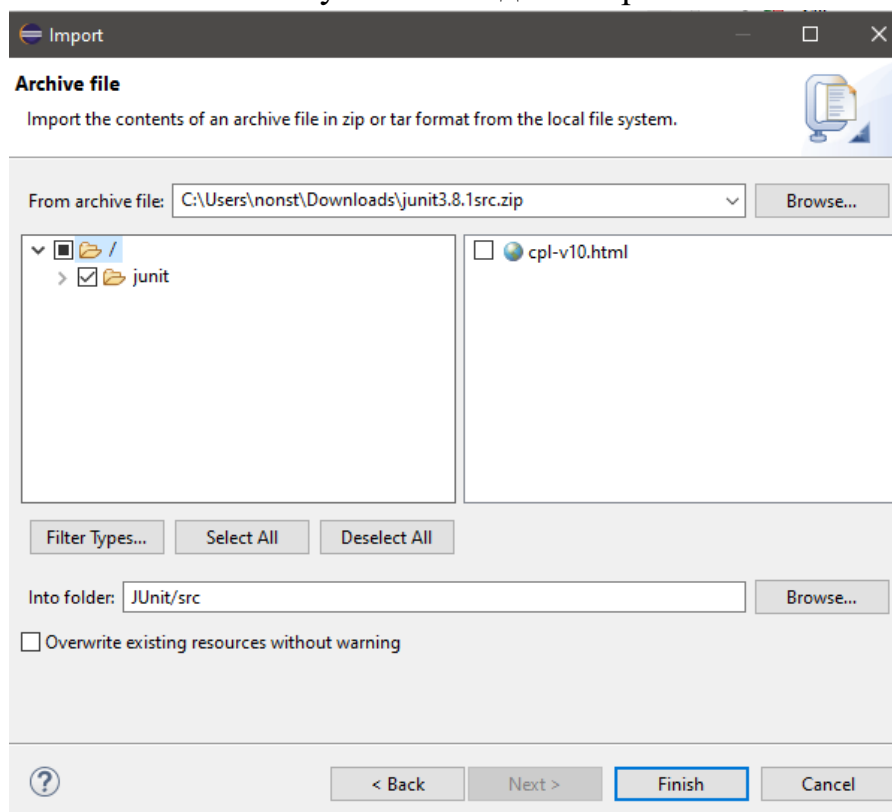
Import

Archive file

Import the contents of an archive file in zip or tar format from the local file system.

From archive file: C:\Users\nonst\Downloads\junit3.8.1src.zip

Browse...

/

junit

cpl-v10.html

Filter Types...

Select All

Deselect All

Into folder: JUnit/src

Browse...

Overwrite existing resources without warning

?

< Back

Next >

Finish

Cancel